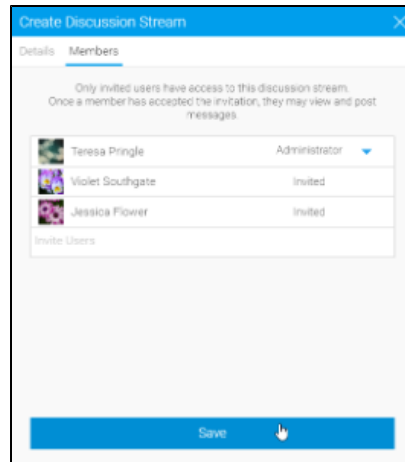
Create Discussion Stream

Details Members

Only invited users have access to this discussion stream. Once a member has accepted the invitation, they may view and post messages.

| | |
|---|---|
| Teresa Pringle | Administrator |
| Violet Southgate | Invited |
| Jessica Flower | Invited |

Invite Users

Save